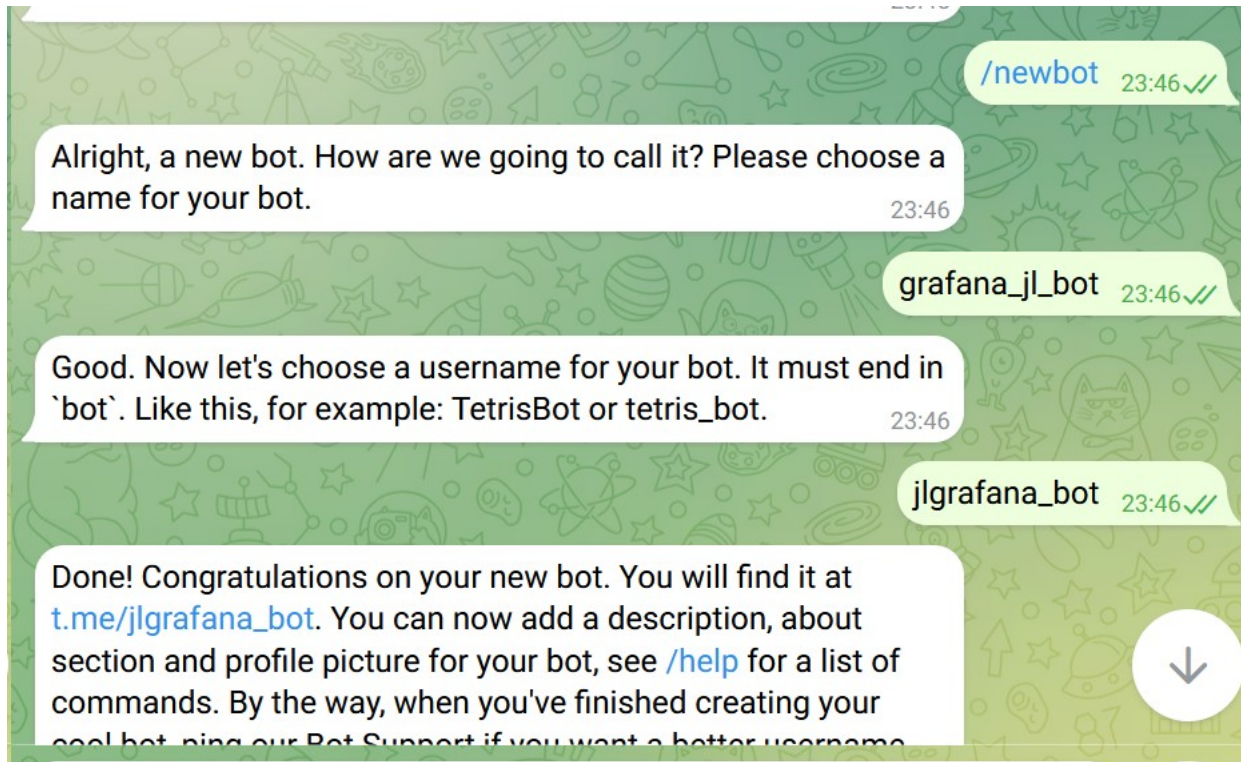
/newbot 23:46

Alright, a new bot. How are we going to call it? Please choose a name for your bot. 23:46

grafana_jl_bot 23:46

Good. Now let's choose a username for your bot. It must end in `bot`. Like this, for example: TetrisBot or tetris_bot. 23:46

jlgrafana_bot 23:46

Done! Congratulations on your new bot. You will find it at t.me/jlgrafana_bot. You can now add a description, about section and profile picture for your bot, see /help for a list of commands. By the way, when you've finished creating your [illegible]